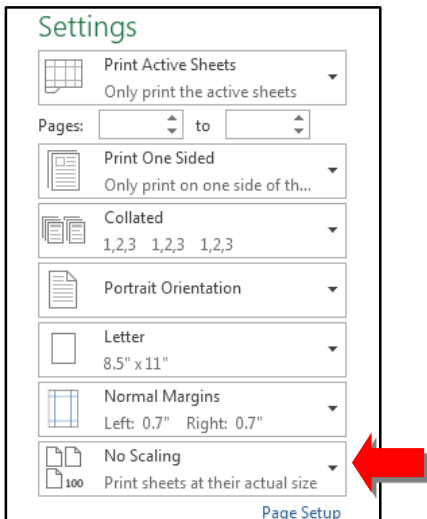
Settings

Print Active Sheets
Only print the active sheets

Pages: to

Print One Sided
Only print on one side of th...

Collated
1,2,3 1,2,3 1,2,3

Portrait Orientation

Letter
8.5" x 11"

Normal Margins
Left: 0.7" Right: 0.7"

100
No Scaling
Print sheets at their actual size

Page Setup